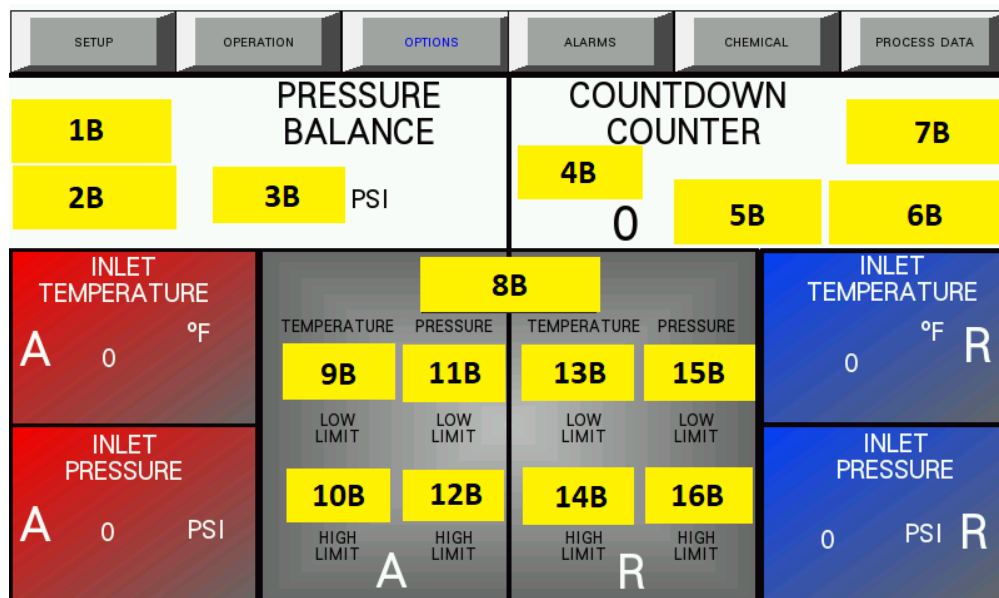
SETUP | OPERATION | OPTIONS | ALARMS | CHEMICAL | PROCESS DATA

PRESSURE BALANCE

1B

2B

3B PSI

COUNTDOWN COUNTER

4B

0

5B

7B

6B

INLET TEMPERATURE

A 0 °F

INLET PRESSURE

A 0 PSI

8B

TEMPERATURE PRESSURE TEMPERATURE PRESSURE

9B 11B 13B 15B

LOW LIMIT LOW LIMIT LOW LIMIT LOW LIMIT

10B 12B 14B 16B

HIGH LIMIT HIGH LIMIT HIGH LIMIT HIGH LIMIT

A R

INLET TEMPERATURE

°F R

0

INLET PRESSURE

0 PSI R